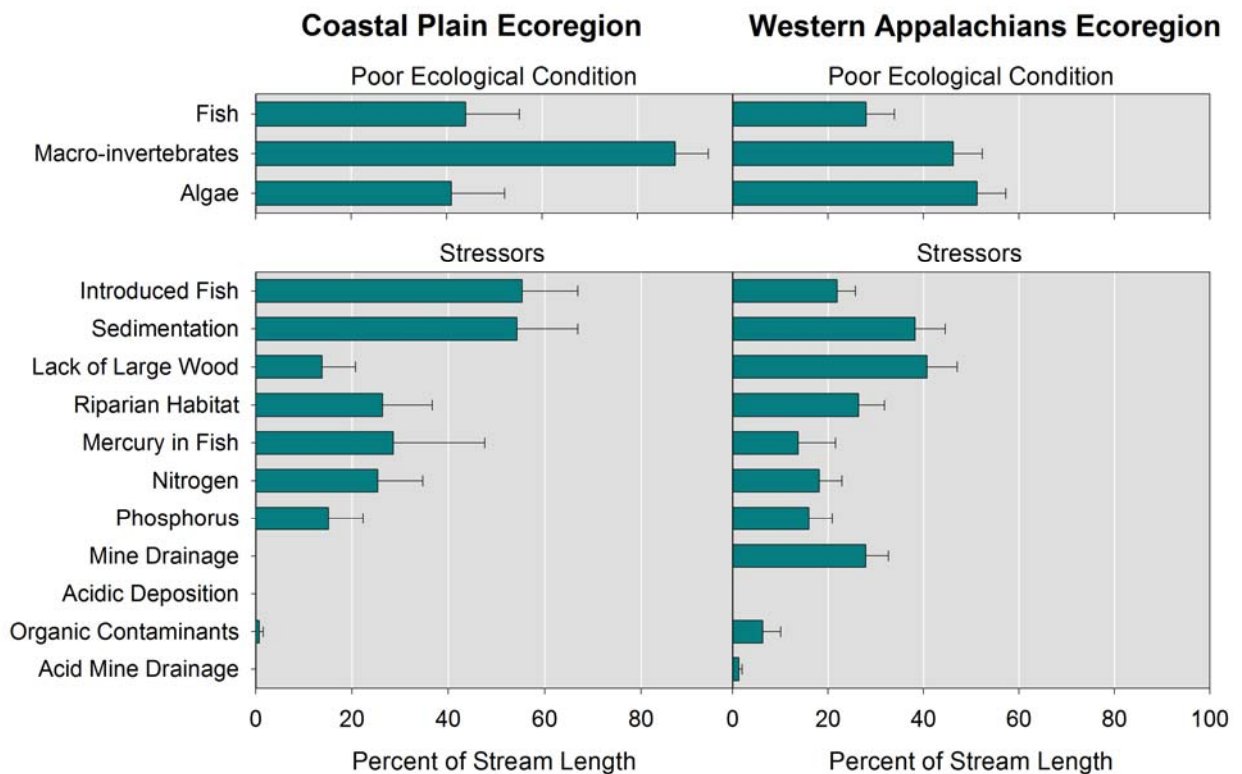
Coastal Plain Ecoregion

Western Appalachians Ecoregion

Poor Ecological Condition

Poor Ecological Condition

Fish
Macro-invertebrates
Algae

Stressors

Stressors

Introduced Fish
Sedimentation
Lack of Large Wood
Riparian Habitat
Mercury in Fish
Nitrogen
Phosphorus
Mine Drainage
Acidic Deposition
Organic Contaminants
Acid Mine Drainage

0 20 40 60 80

0 20 40 60 80 100

Percent of Stream Length

Percent of Stream Length